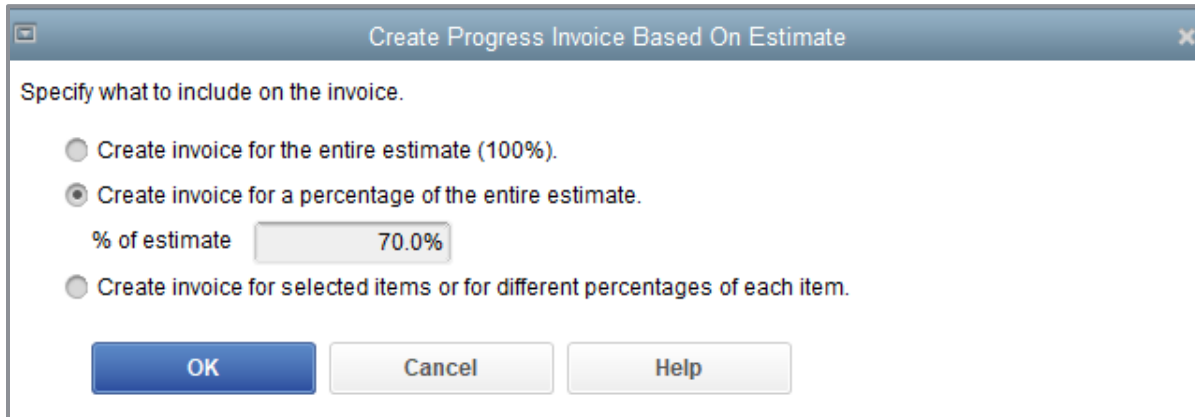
Create Progress Invoice Based On Estimate

Specify what to include on the invoice.

Create invoice for the entire estimate (100%).

Create invoice for a percentage of the entire estimate.

% of estimate 70.0%

Create invoice for selected items or for different percentages of each item.

OK Cancel Help